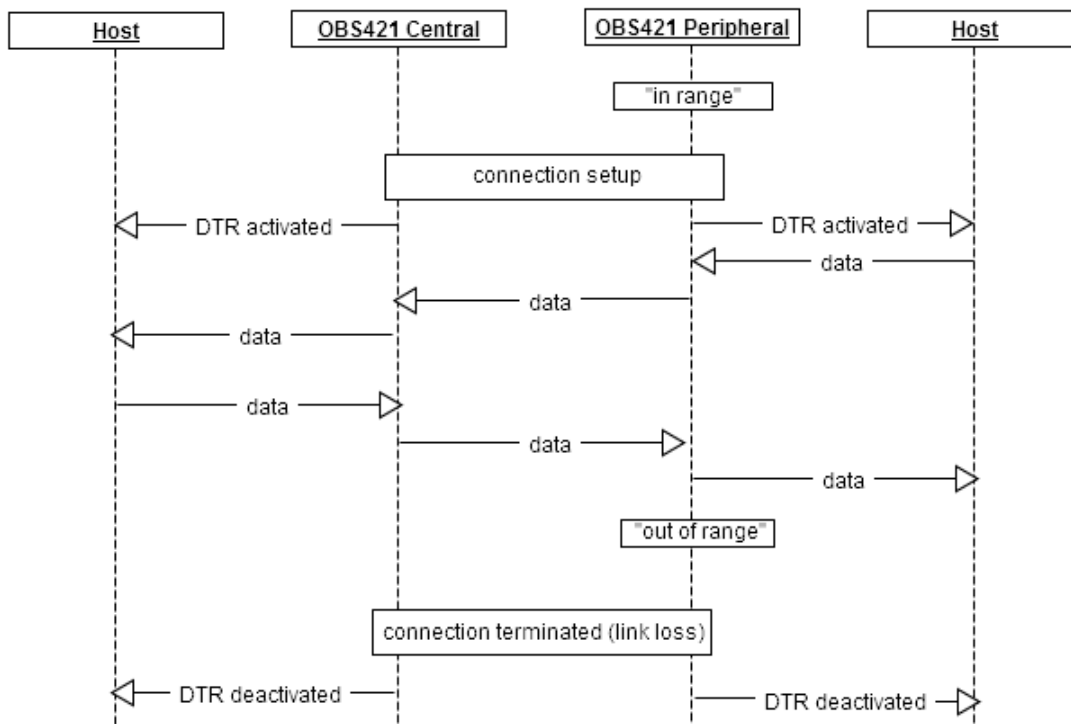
Host
OBS421 Central
OBS421 Peripheral
Host

"in range"

connection setup

DTR activated
DTR activated
data
data
data
data
data
data

"out of range"

connection terminated (link loss)

DTR deactivated
DTR deactivated